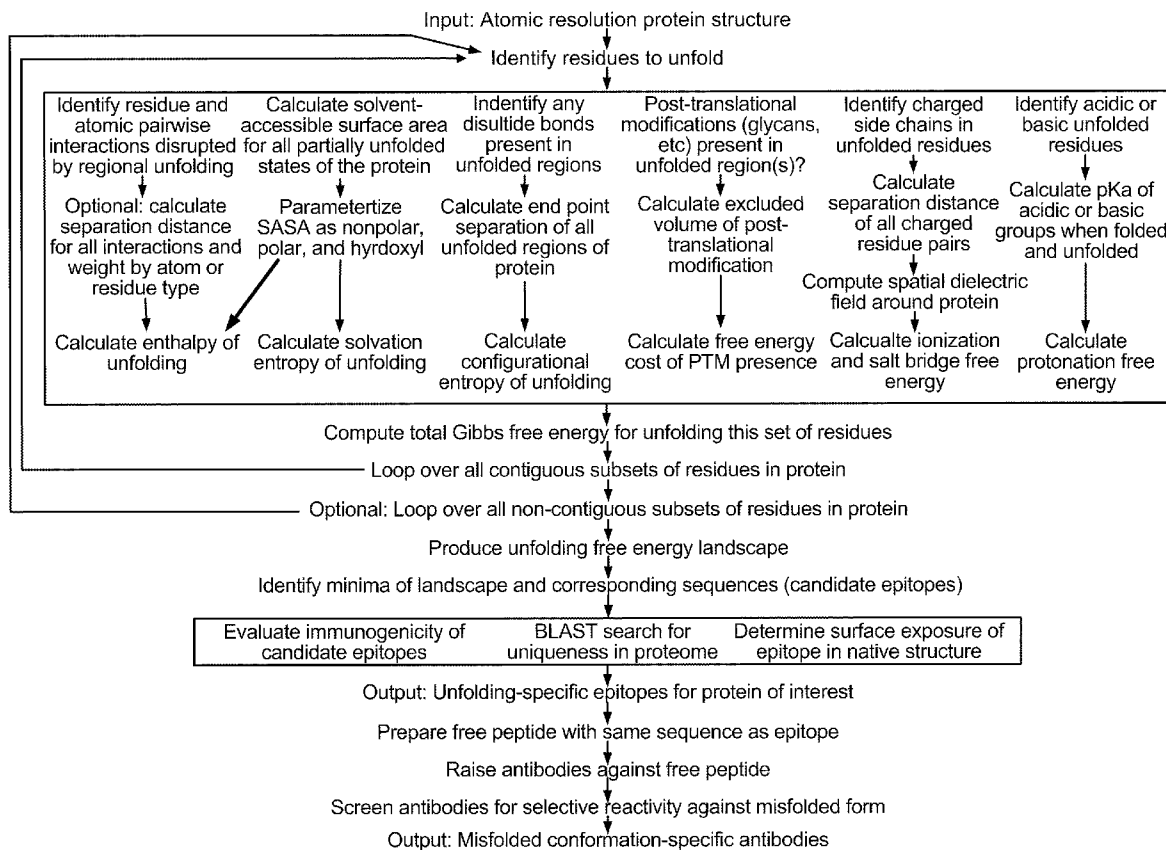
Input: Atomic resolution protein structure

Identify residues to unfold

Identify residue and atomic pairwise interactions disrupted by regional unfolding

Optional: calculate separation distance for all interactions and weight by atom or residue type

Calculate enthalpy of unfolding

Calculate solvent-accessible surface area for all partially unfolded states of the protein

Parametertize SASA as nonpolar, polar, and hyrdoxyl

Calculate solvation entropy of unfolding

Indentify any disultide bonds present in unfolded regions

Calculate end point separation of all unfolded regions of protein

Calculate configurational entropy of unfolding

Post-translational modifications (glycans, etc) present in unfolded region(s)?

Calculate excluded volume of post-translational modification

Calculate free energy cost of PTM presence

Identify charged side chains in unfolded residues

Calculate separation distance of all charged residue pairs

Compute spatial dielectric field around protein

Calcualte ionization and salt bridge free energy

Identify acidic or basic unfolded residues

Calculate pKa of acidic or basic groups when folded and unfolded

Calculate protonation free energy

Compute total Gibbs free energy for unfolding this set of residues

Loop over all contiguous subsets of residues in protein

Optional: Loop over all non-contiguous subsets of residues in protein

Produce unfolding free energy landscape

Identify minima of landscape and corresponding sequences (candidate epitopes)

Evaluate immunogenicity of candidate epitopes

BLAST search for uniqueness in proteome

Determine surface exposure of epitope in native structure

Output: Unfolding-specific epitopes for protein of interest

Prepare free peptide with same sequence as epitope

Raise antibodies against free peptide

Screen antibodies for selective reactivity against misfolded form

Output: Misfolded conformation-specific antibodies